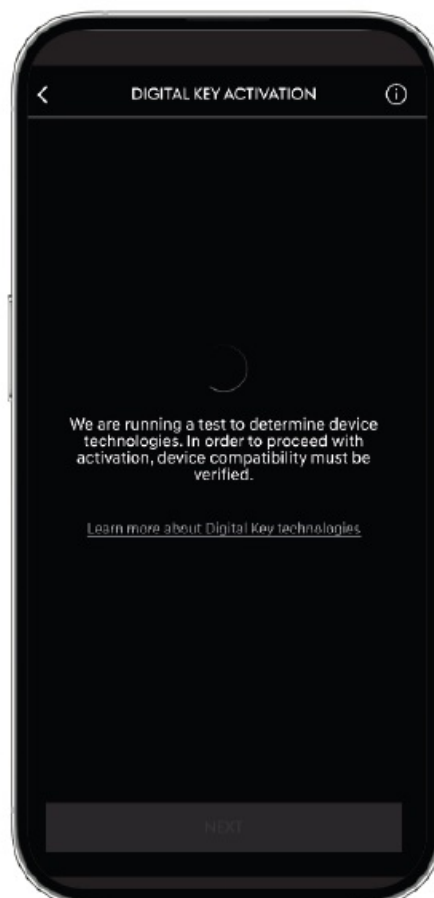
DIGITAL KEY ACTIVATION

We are running a test to determine device technologies. In order to proceed with activation, device compatibility must be verified.

Learn more about Digital Key technologies

NEXT